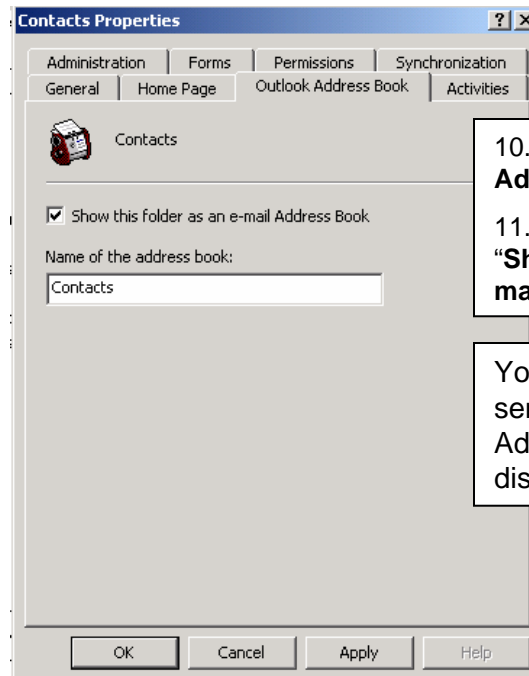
Contacts Properties

? X

Administration | Forms | Permissions | Synchronization
General | Home Page | Outlook Address Book | Activities

Contacts

☑ Show this folder as an e-mail Address Book

Name of the address book:

Contacts

10. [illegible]
Ad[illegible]

11. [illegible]
"Sh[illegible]
ma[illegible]

Yo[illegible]
se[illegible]
Ad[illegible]
dis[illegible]

OK | Cancel | Apply | Help